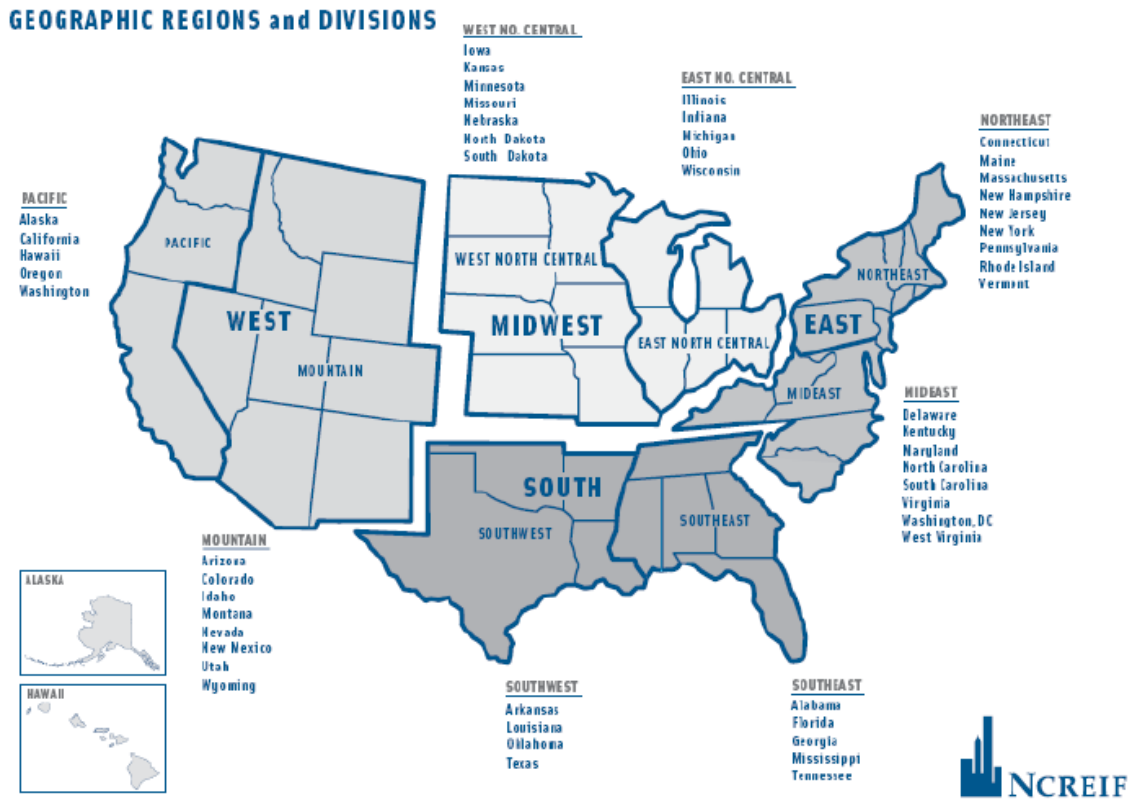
GEOGRAPHIC REGIONS and DIVISIONS

WEST NO. CENTRAL
Iowa
Kansas
Minnesota
Missouri
Nebraska
North Dakota
South Dakota

EAST NO. CENTRAL
Illinois
Indiana
Michigan
Ohio
Wisconsin

NORTHEAST
Connecticut
Maine
Massachusetts
New Hampshire
New Jersey
New York
Pennsylvania
Rhode Island
Vermont

PACIFIC
Alaska
California
Hawaii
Oregon
Washington

PACIFIC

WEST

MOUNTAIN

WEST NORTH CENTRAL

MIDWEST

EAST NORTH CENTRAL

NORTHEAST

EAST

MIDEAST

MIDEAST
Delaware
Kentucky
Maryland
North Carolina
South Carolina
Virginia
Washington, DC
West Virginia

SOUTH

SOUTHWEST

SOUTHEAST

MOUNTAIN
Arizona
Colorado
Idaho
Montana
Nevada
New Mexico
Utah
Wyoming

ALASKA

HAWAII

SOUTHWEST
Arkansas
Louisiana
Oklahoma
Texas

SOUTHEAST
Alabama
Florida
Georgia
Mississippi
Tennessee

NCREIF